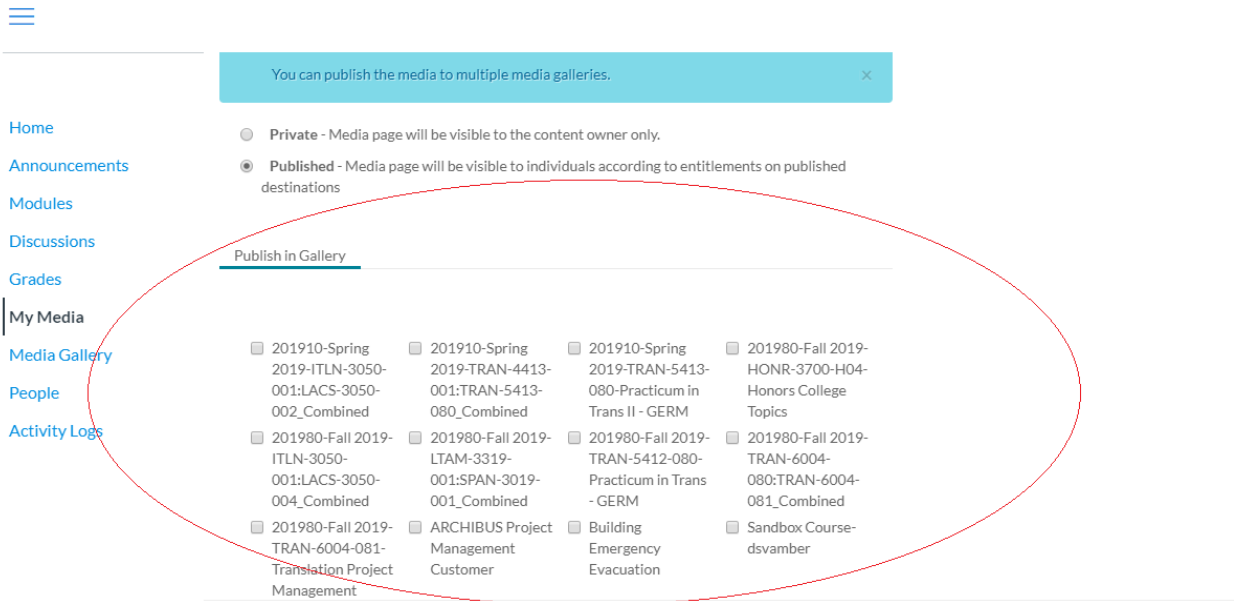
Home
Announcements
Modules
Discussions
Grades
My Media
Media Gallery
People
Activity Logs

You can publish the media to multiple media galleries. ×

Private - Media page will be visible to the content owner only.

Published - Media page will be visible to individuals according to entitlements on published destinations

Publish in Gallery

201910-Spring 2019-ITLN-3050-001:LACS-3050-002_Combined

201910-Spring 2019-TRAN-4413-001:TRAN-5413-080_Combined

201910-Spring 2019-TRAN-5413-080-Practicum in Trans II - GERM

201980-Fall 2019-HONR-3700-H04-Honors College Topics

201980-Fall 2019-ITLN-3050-001:LACS-3050-004_Combined

201980-Fall 2019-LTAM-3319-001:SPAN-3019-001_Combined

201980-Fall 2019-TRAN-5412-080-Practicum in Trans - GERM

201980-Fall 2019-TRAN-6004-080:TRAN-6004-081_Combined

201980-Fall 2019-TRAN-6004-081-Translation Project Management

ARCHIBUS Project Management Customer

Building Emergency Evacuation

Sandbox Course-dsvamber